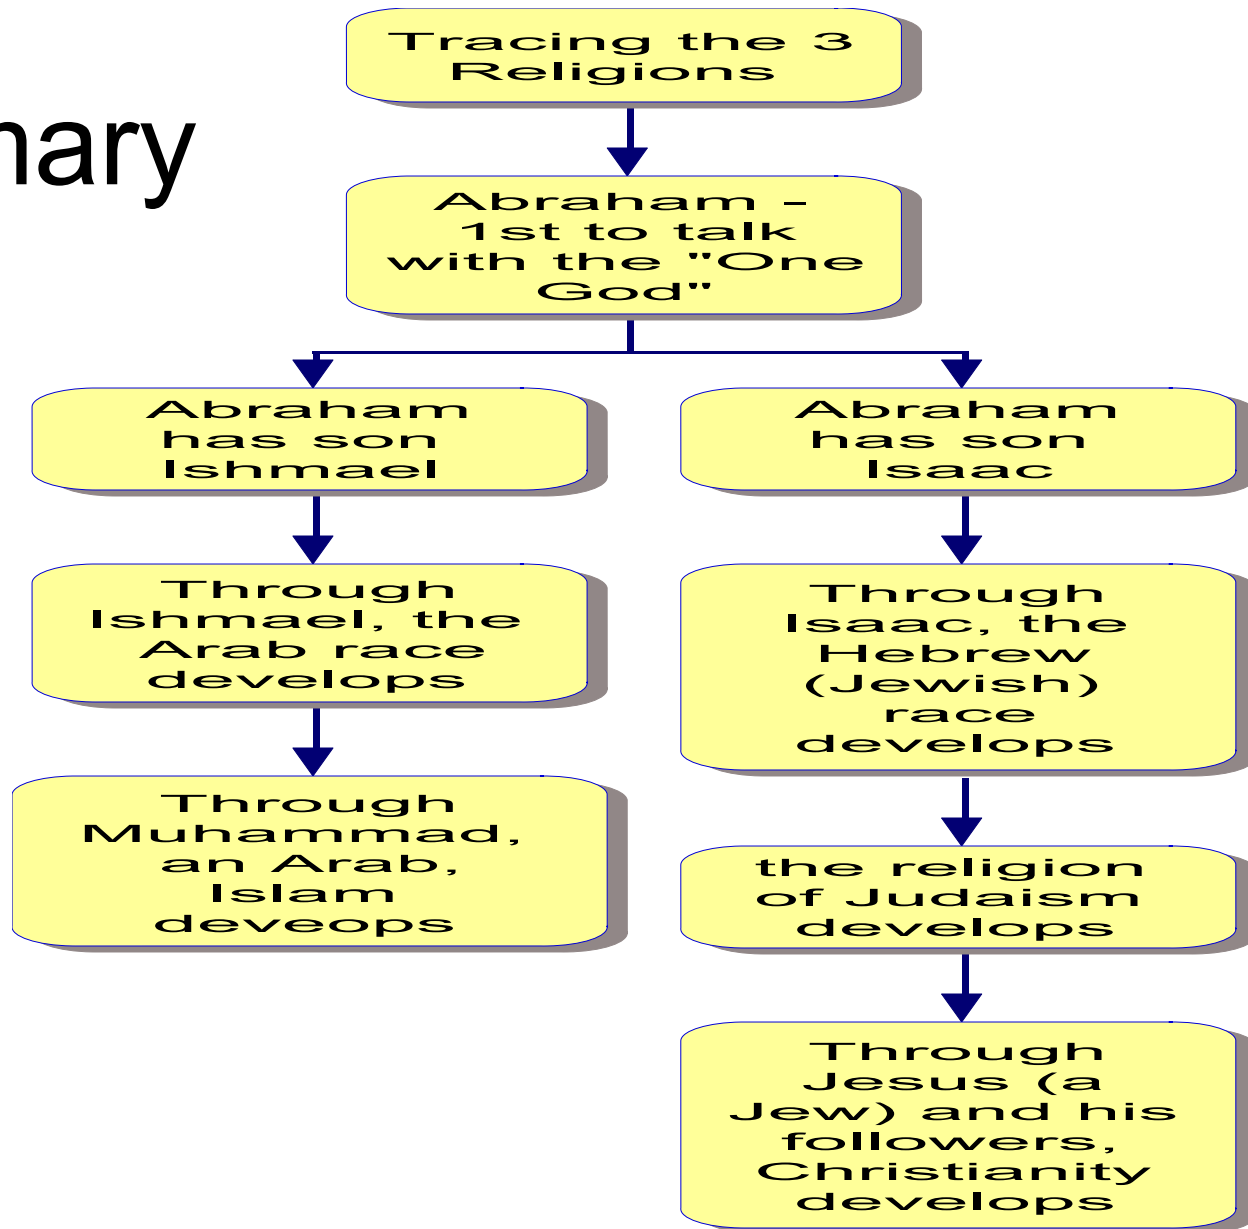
nary

Tracing the 3 Religions

Abraham – 1st to talk with the "One God"

Abraham has son Ishmael

Through Ishmael, the Arab race develops

Through Muhammad, an Arab, Islam deveops

Abraham has son Isaac

Through Isaac, the Hebrew (Jewish) race develops

the religion of Judaism develops

Through Jesus (a Jew) and his followers, Christianity develops